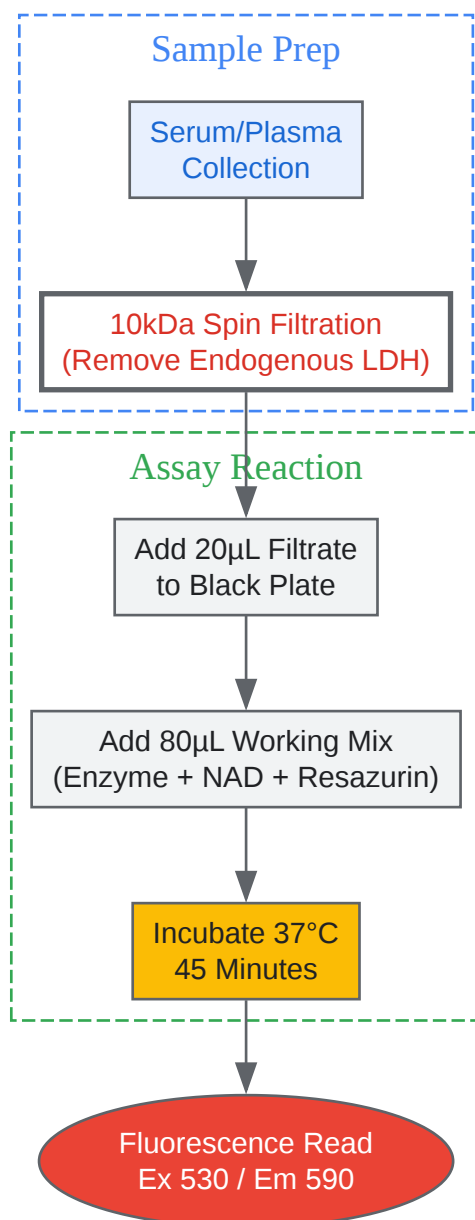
Sample Prep

Serum/Plasma Collection

10kDa Spin Filtration (Remove Endogenous LDH)

Assay Reaction

Add 20µL Filtrate to Black Plate

Add 80µL Working Mix (Enzyme + NAD + Resazurin)

Incubate 37°C 45 Minutes

Fluorescence Read Ex 530 / Em 590